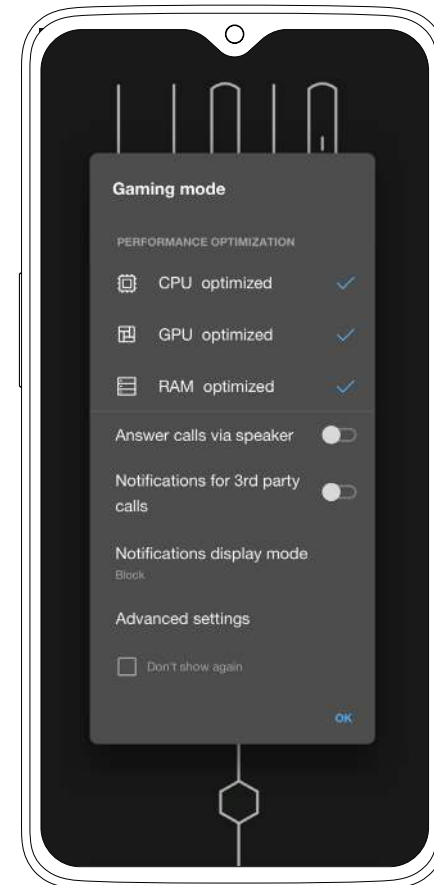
Gaming mode

PERFORMANCE OPTIMIZATION

CPU optimized

GPU optimized

RAM optimized

Answer calls via speaker

Notifications for 3rd party calls

Notifications display mode

Block

Advanced settings

Don't show again

OK